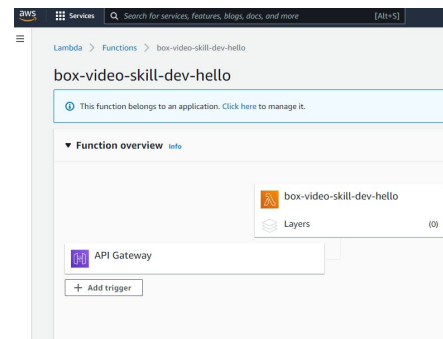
aws Services Search for services, features, blogs, docs, and more [Alt+S]

Lambda > Functions > box-video-skill-dev-hello

box-video-skill-dev-hello

This function belongs to an application. Click here to manage it.

▼ Function overview Info

box-video-skill-dev-hello

Layers (0)

API Gateway

+ Add trigger